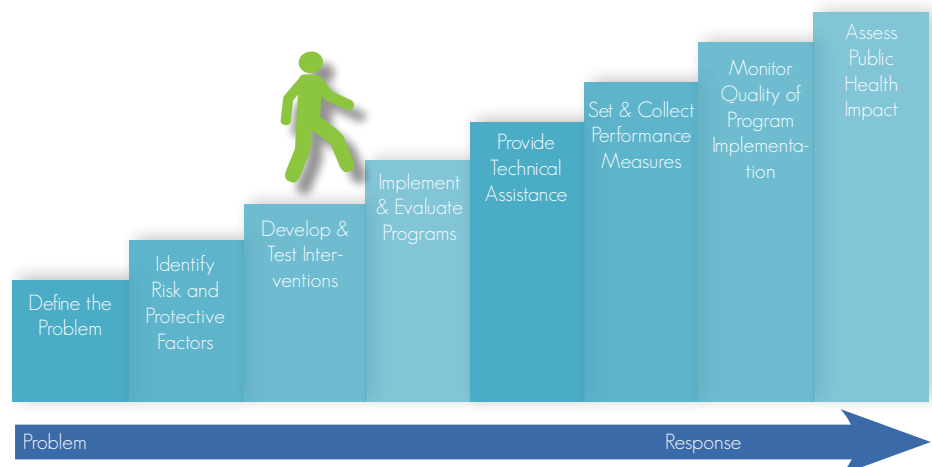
Define the Problem

Identify Risk and Protective Factors

Develop & Test Interventions

Implement & Evaluate Programs

Provide Technical Assistance

Set & Collect Performance Measures

Monitor Quality of Program Implementation

Assess Public Health Impact

Problem

Response